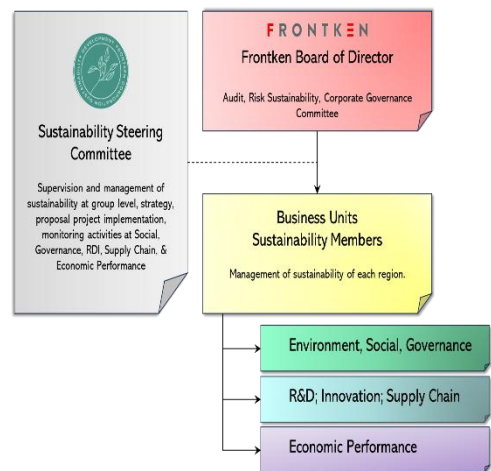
Sustainability Steering Committee

Supervision and management of sustainability at group level, strategy, proposal project implementation, monitoring activities at Social, Governance, RDI, Supply Chain. & Economic Performance

FRONTKEN
Frontken Board of Director

Audit, Risk Sustainability, Corporate Governance Committee

Business Units
Sustainability Members

Management of sustainability of each region.

Environment, Social, Governance

R&D; Innovation; Supply Chain

Economic Performance